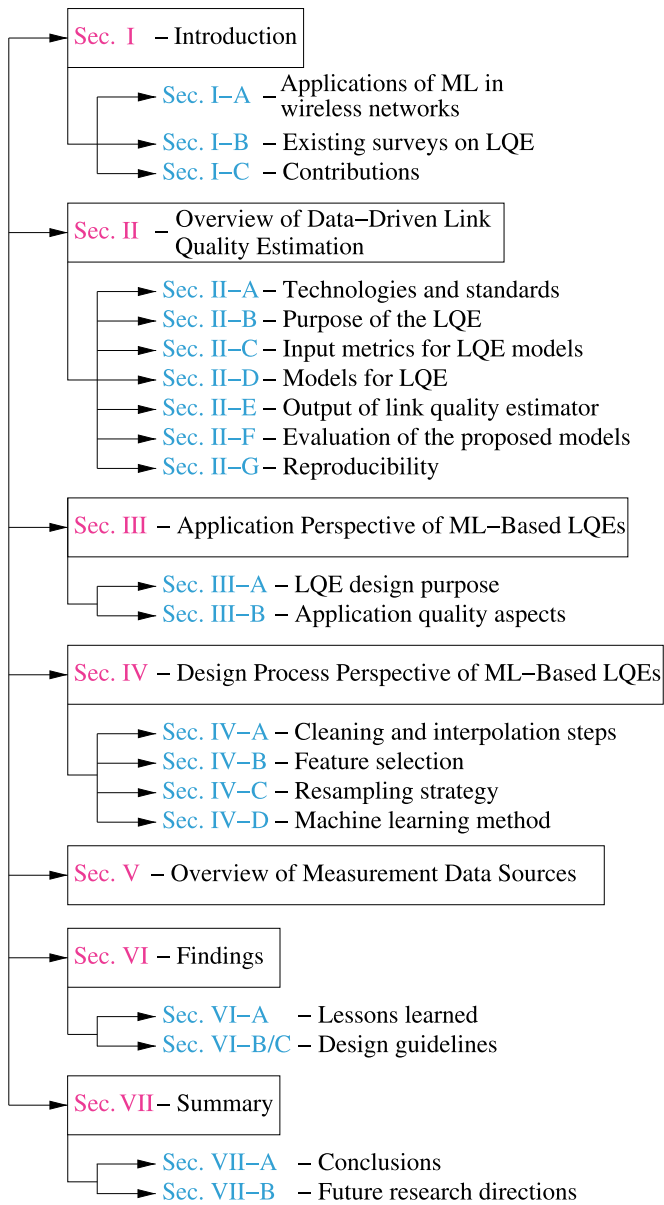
Sec. I – Introduction

Sec. I–A – Applications of ML in wireless networks
Sec. I–B – Existing surveys on LQE
Sec. I–C – Contributions

Sec. II – Overview of Data–Driven Link Quality Estimation

Sec. II–A – Technologies and standards
Sec. II–B – Purpose of the LQE
Sec. II–C – Input metrics for LQE models
Sec. II–D – Models for LQE
Sec. II–E – Output of link quality estimator
Sec. II–F – Evaluation of the proposed models
Sec. II–G – Reproducibility

Sec. III – Application Perspective of ML–Based LQEs

Sec. III–A – LQE design purpose
Sec. III–B – Application quality aspects

Sec. IV – Design Process Perspective of ML–Based LQEs

Sec. IV–A – Cleaning and interpolation steps
Sec. IV–B – Feature selection
Sec. IV–C – Resampling strategy
Sec. IV–D – Machine learning method

Sec. V – Overview of Measurement Data Sources

Sec. VI – Findings

Sec. VI–A – Lessons learned
Sec. VI–B/C – Design guidelines

Sec. VII – Summary

Sec. VII–A – Conclusions
Sec. VII–B – Future research directions